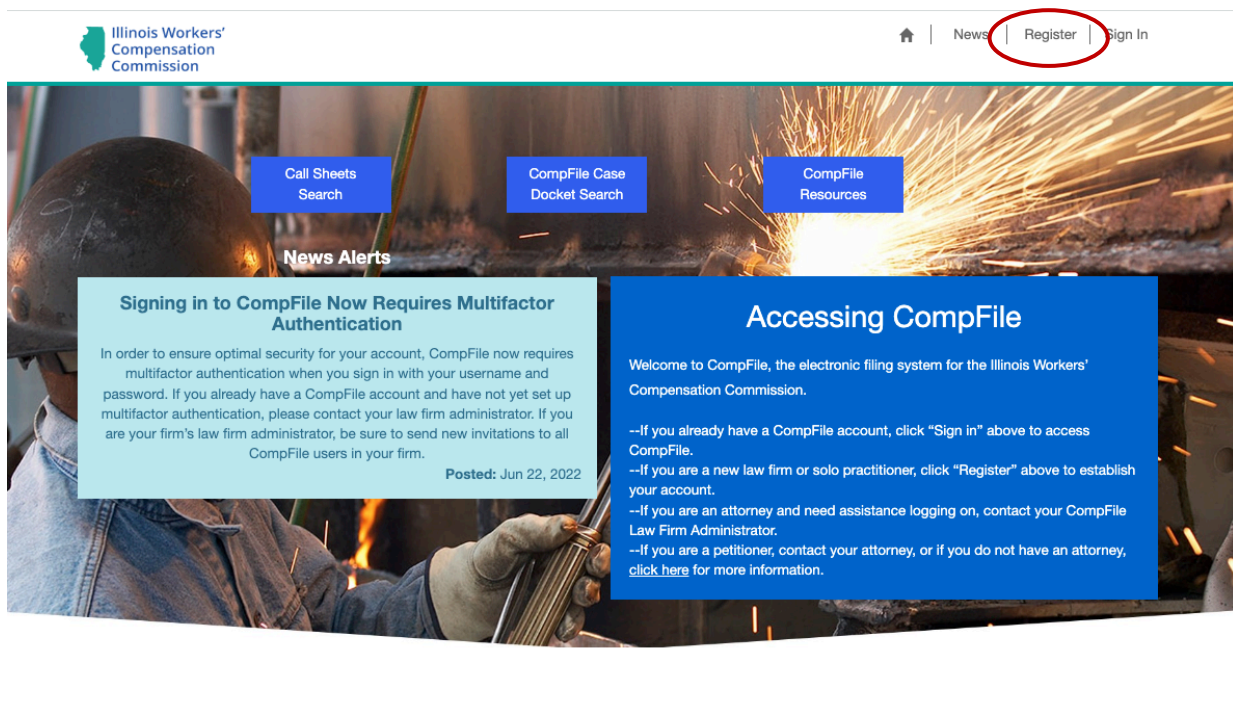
Illinois Workers' Compensation Commission

News | Register | Sign In

Call Sheets Search

CompFile Case Docket Search

CompFile Resources

News Alerts

Signing in to CompFile Now Requires Multifactor Authentication

In order to ensure optimal security for your account, CompFile now requires multifactor authentication when you sign in with your username and password. If you already have a CompFile account and have not yet set up multifactor authentication, please contact your law firm administrator. If you are your firm's law firm administrator, be sure to send new invitations to all CompFile users in your firm.

Posted: Jun 22, 2022

Accessing CompFile

Welcome to CompFile, the electronic filing system for the Illinois Workers' Compensation Commission.

--If you already have a CompFile account, click "Sign in" above to access CompFile.
--If you are a new law firm or solo practitioner, click "Register" above to establish your account.
--If you are an attorney and need assistance logging on, contact your CompFile Law Firm Administrator.
--If you are a petitioner, contact your attorney, or if you do not have an attorney, click here for more information.